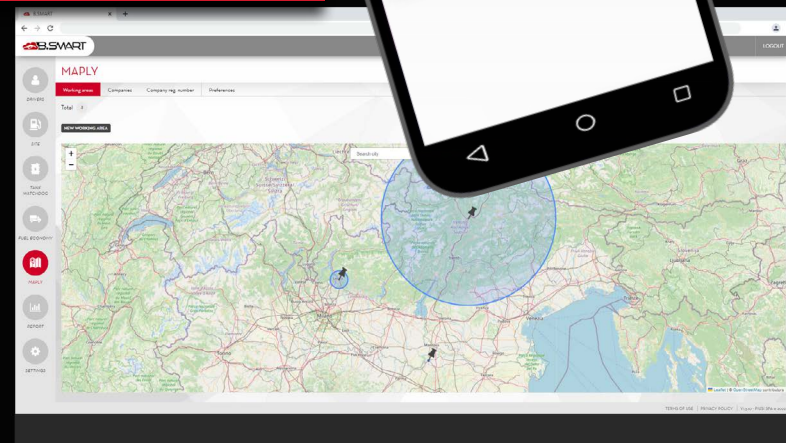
B.SMART

LOGOUT

DRIVERS

SITE

TANK WATCHDOG

FUEL ECONOMY

MAPLY

REPORT

SETTINGS

MAPLY

Working areas | Companies | Company reg. number | Preferences

Total 3

NEW WORKING AREA

Search city

+
−

Leaflet | © OpenStreetMap contributors

TERMS OF USE | PRIVACY POLICY | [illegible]